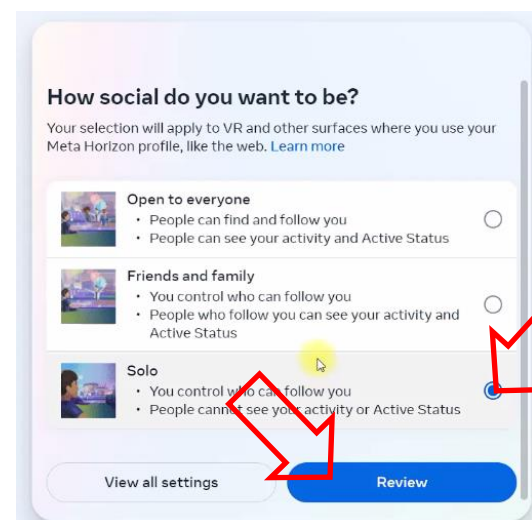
How social do you want to be?

Your selection will apply to VR and other surfaces where you use your Meta Horizon profile, like the web. Learn more

Open to everyone
• People can find and follow you
• People can see your activity and Active Status

Friends and family
• You control who can follow you
• People who follow you can see your activity and Active Status

Solo
• You control who can follow you
• People cannot see your activity or Active Status

View all settings

Review